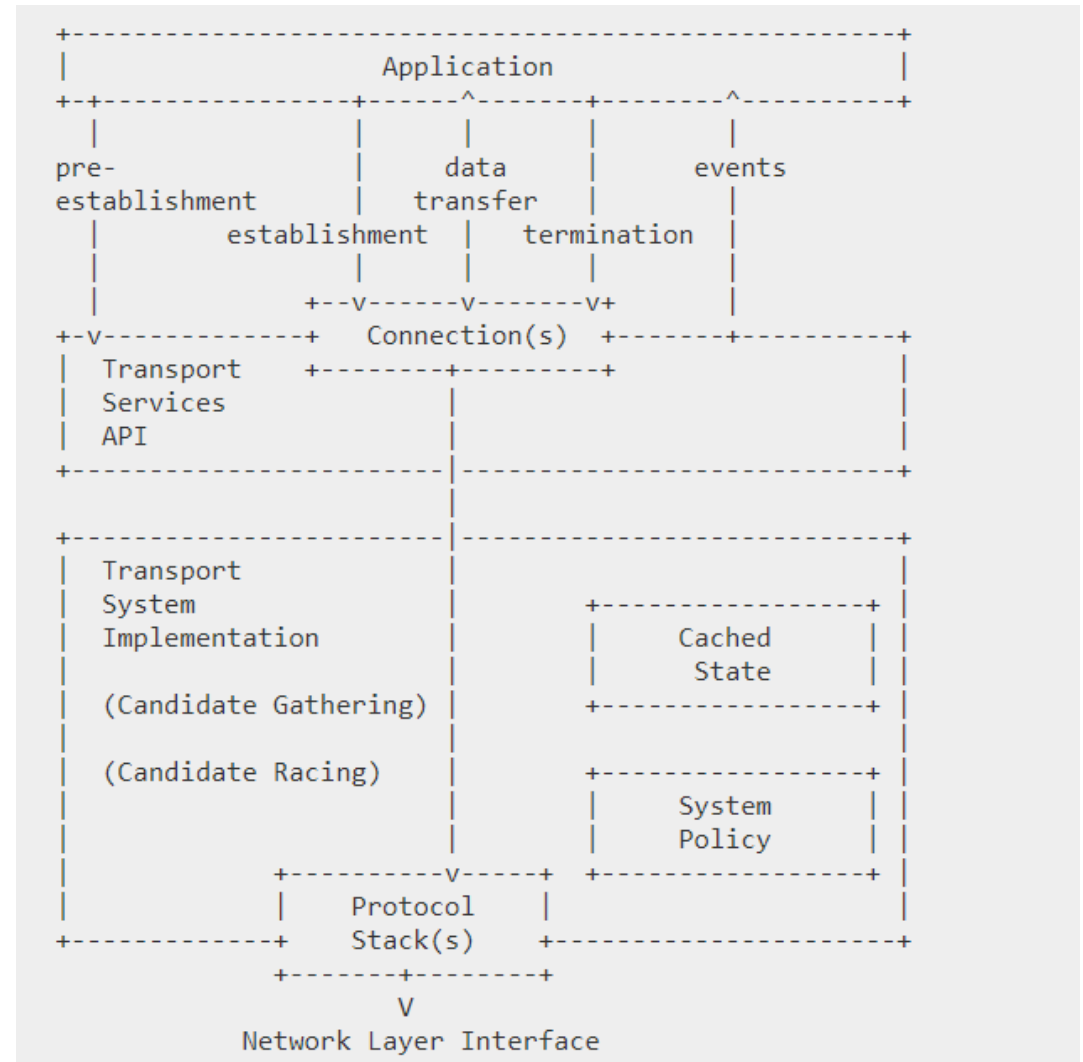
Application

pre-
establishment

data
transfer

events

establishment

termination

Connection(s)

Transport
Services
API

Transport
System
Implementation

(Candidate Gathering)

(Candidate Racing)

Cached
State

System
Policy

Protocol
Stack(s)

V
Network Layer Interface